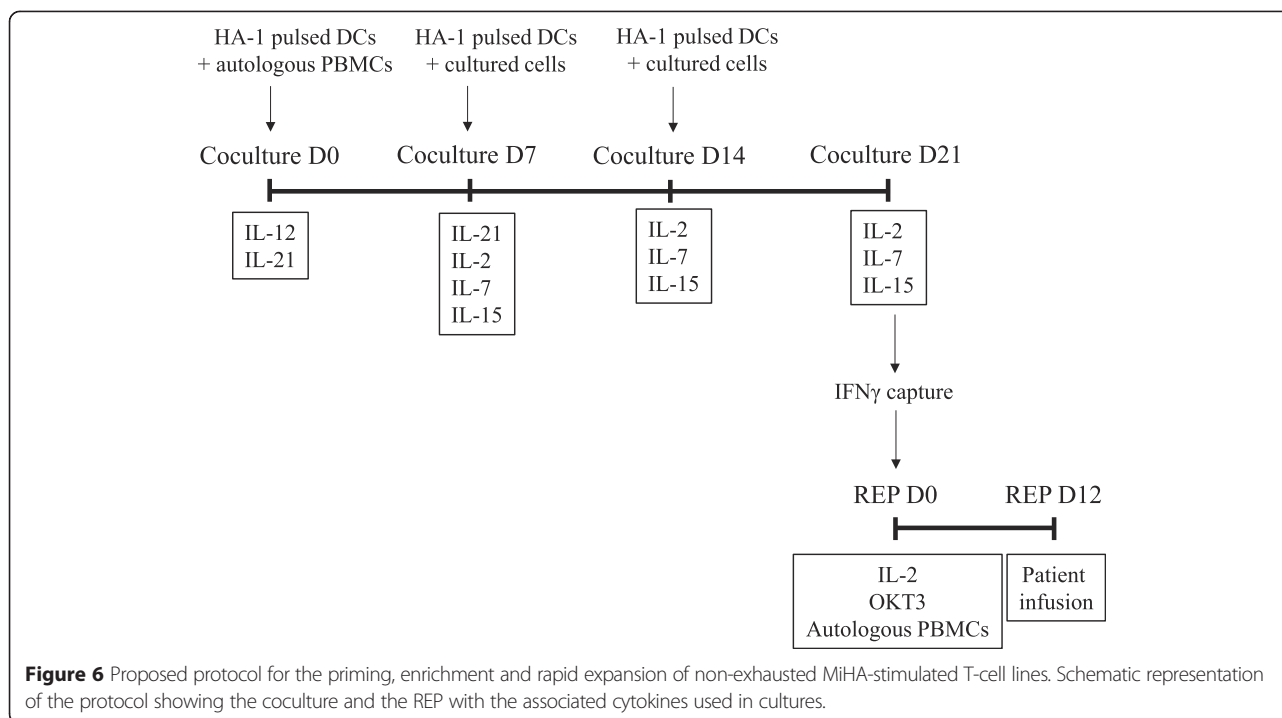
HA-1 pulsed DCs
+ autologous PBMCs

HA-1 pulsed DCs
+ cultured cells

HA-1 pulsed DCs
+ cultured cells

Coculture D0

Coculture D7

Coculture D14

Coculture D21

IL-12
IL-21

IL-21
IL-2
IL-7
IL-15

IL-2
IL-7
IL-15

IL-2
IL-7
IL-15

IFNγ capture

REP D0

REP D12

IL-2
OKT3
Autologous PBMCs

Patient infusion

**Figure 6** Proposed protocol for the priming, enrichment and rapid expansion of non-exhausted MiHA-stimulated T-cell lines. Schematic representation of the protocol showing the coculture and the REP with the associated cytokines used in cultures.